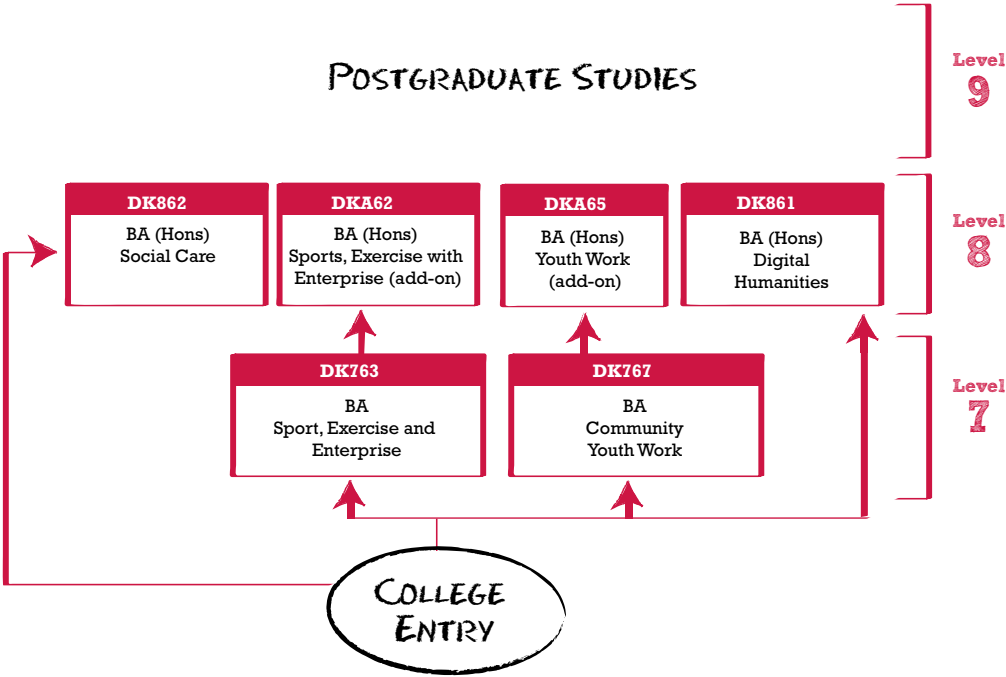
Postgraduate Studies

Level 9

DK862
BA (Hons) Social Care

DKA62
BA (Hons) Sports, Exercise with Enterprise (add-on)

DKA65
BA (Hons) Youth Work (add-on)

DK861
BA (Hons) Digital Humanities

Level 8

DK763
BA Sport, Exercise and Enterprise

DK767
BA Community Youth Work

Level 7

College Entry